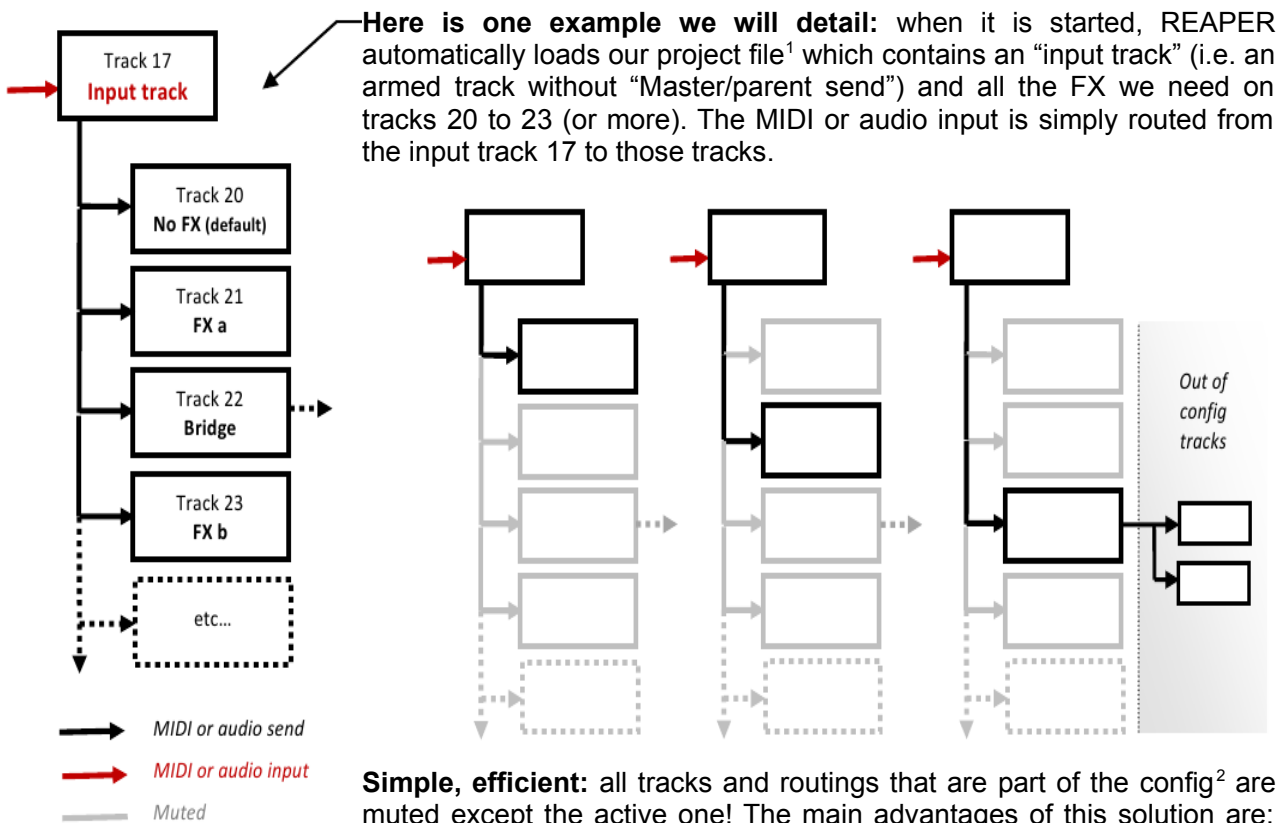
Track 17
Input track

Track 20
No FX (default)

Track 21
FX a

Track 22
Bridge

Track 23
FX b

etc...

MIDI or audio send
MIDI or audio input
Muted

**Here is one example we will detail:** when it is started, REAPER automatically loads our project file$^1$ which contains an "input track" (i.e. an armed track without "Master/parent send") and all the FX we need on tracks 20 to 23 (or more). The MIDI or audio input is simply routed from the input track 17 to those tracks.

Out of config tracks

**Simple, efficient:** all tracks and routings that are part of the config$^2$ are muted except the active one! The main advantages of this solution are: